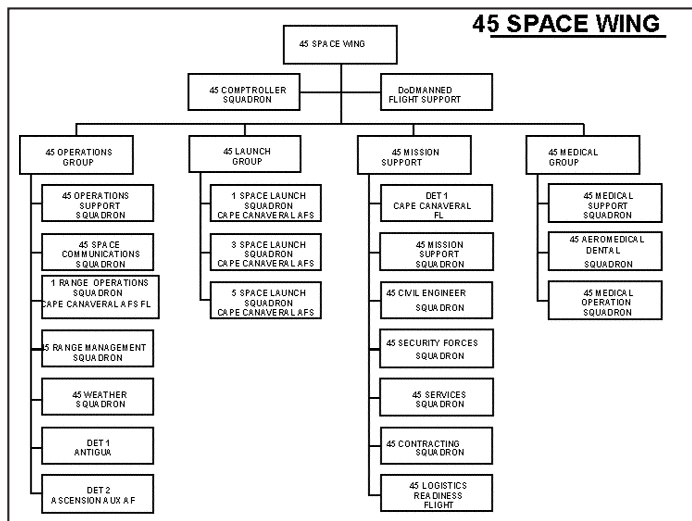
45 SPACE WING

45 SPACE WING

45 COMPTROLLER SQUADRON

DoDMANNED FLIGHT SUPPORT

45 OPERATIONS GROUP

45 OPERATIONS SUPPORT SQUADRON

45 SPACE COMMUNICATIONS SQUADRON

1 RANGE OPERATIONS SQUADRON CAPE CANAVERAL AFS FL

45 RANGE MANAGEMENT SQUADRON

45 WEATHER SQUADRON

DET 1 ANTIGUA

DET 2 ASCENSION AUX AF

45 LAUNCH GROUP

1 SPACE LAUNCH SQUADRON CAPE CANAVERAL AFS

3 SPACE LAUNCH SQUADRON CAPE CANAVERAL AFS

5 SPACE LAUNCH SQUADRON CAPE CANAVERAL AFS

45 MISSION SUPPORT

DET 1 CAPE CANAVERAL FL

45 MISSION SUPPORT SQUADRON

45 CIVIL ENGINEER SQUADRON

45 SECURITY FORCES SQUADRON

45 SERVICES SQUADRON

45 CONTRACTING SQUADRON

45 LOGISTICS READINESS FLIGHT

45 MEDICAL GROUP

45 MEDICAL SUPPORT SQUADRON

45 AEROMEDICAL DENTAL SQUADRON

45 MEDICAL OPERATION SQUADRON